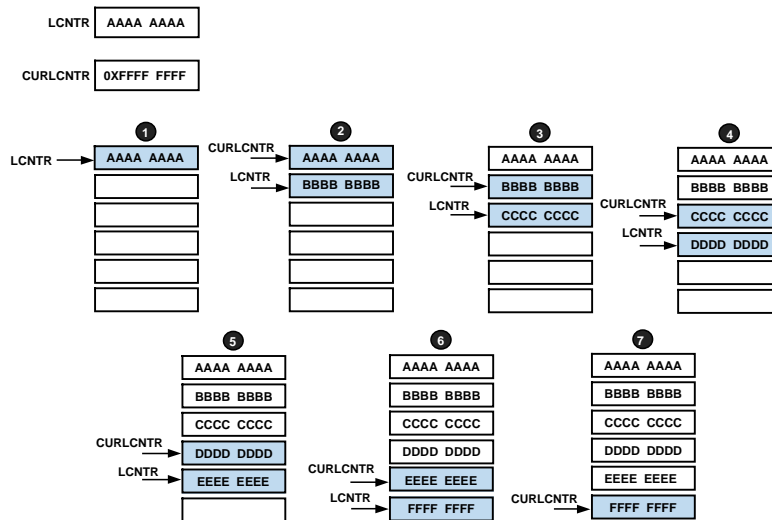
LCNTR AAAA AAAA

CURLCNTR 0XFFFF FFFF

1

LCNTR AAAA AAAA

2

CURLCNTR AAAA AAAA

LCNTR BBBB BBBB

3

AAAA AAAA

CURLCNTR BBBB BBBB

LCNTR CCCC CCCC

4

AAAA AAAA

BBBB BBBB

CURLCNTR CCCC CCCC

LCNTR DDDD DDDD

5

AAAA AAAA

BBBB BBBB

CCCC CCCC

CURLCNTR DDDD DDDD

LCNTR EEEE EEEE

6

AAAA AAAA

BBBB BBBB

CCCC CCCC

DDDD DDDD

CURLCNTR EEEE EEEE

LCNTR FFFF FFFF

7

AAAA AAAA

BBBB BBBB

CCCC CCCC

DDDD DDDD

EEEE EEEE

CURLCNTR FFFF FFFF